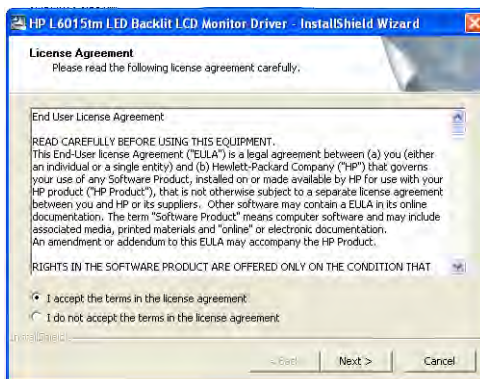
HP L6015tm LED Backlit LCD Monitor Driver - InstallShield Wizard

License Agreement
Please read the following license agreement carefully.

End User License Agreement

READ CAREFULLY BEFORE USING THIS EQUIPMENT.
This End-User license Agreement ("EULA") is a legal agreement between (a) you (either an individual or a single entity) and (b) Hewlett-Packard Company ("HP") that governs your use of any Software Product, installed on or made available by HP for use with your HP product ("HP Product"), that is not otherwise subject to a separate license agreement between you and HP or its suppliers. Other software may contain a EULA in its online documentation. The term "Software Product" means computer software and may include associated media, printed materials and "online" or electronic documentation.
An amendment or addendum to this EULA may accompany the HP Product.

RIGHTS IN THE SOFTWARE PRODUCT ARE OFFERED ONLY ON THE CONDITION THAT

I accept the terms in the license agreement
I do not accept the terms in the license agreement

InstallShield

< Back
Next >
Cancel